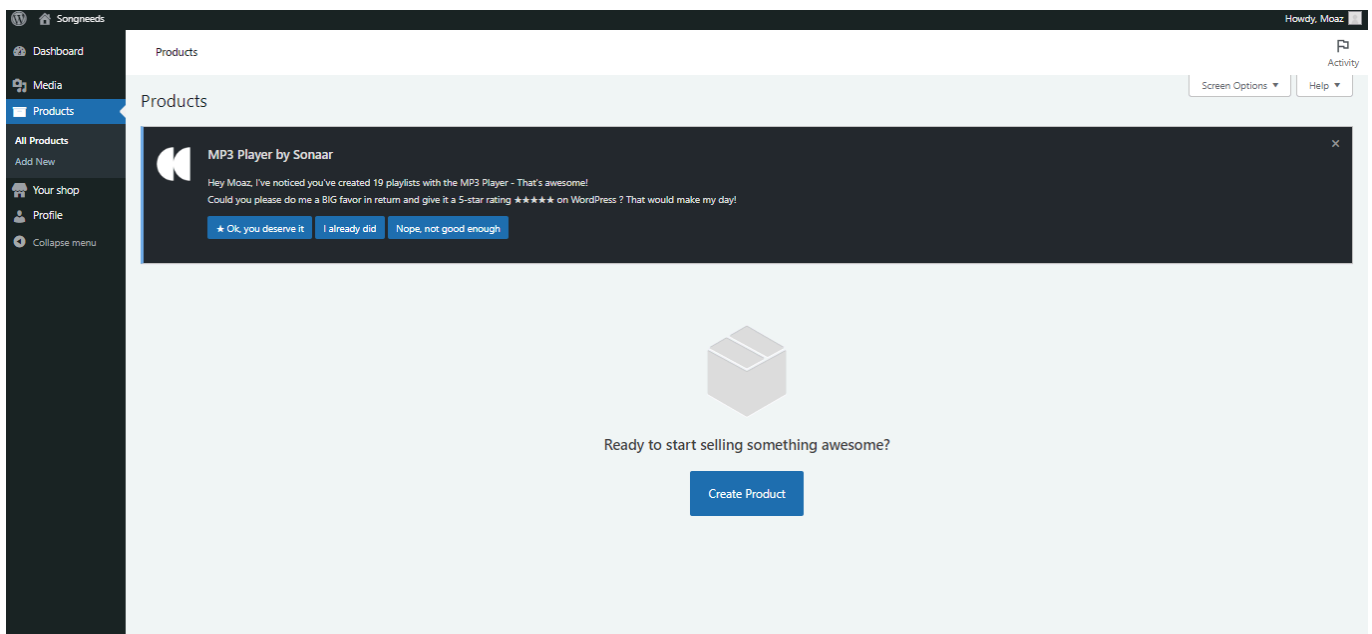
Songneeds
Howdy, Moaz

Dashboard
Media
Products
All Products
Add New
Your shop
Profile
Collapse menu

Products

Activity

Screen Options ▼
Help ▼

Products

MP3 Player by Sonaar

Hey Moaz, I've noticed you've created 19 playlists with the MP3 Player - That's awesome!
Could you please do me a BIG favor in return and give it a 5-star rating ★★★★★ on WordPress ? That would make my day!

★ Ok, you deserve it
I already did
Nope, not good enough

×

Ready to start selling something awesome?

Create Product